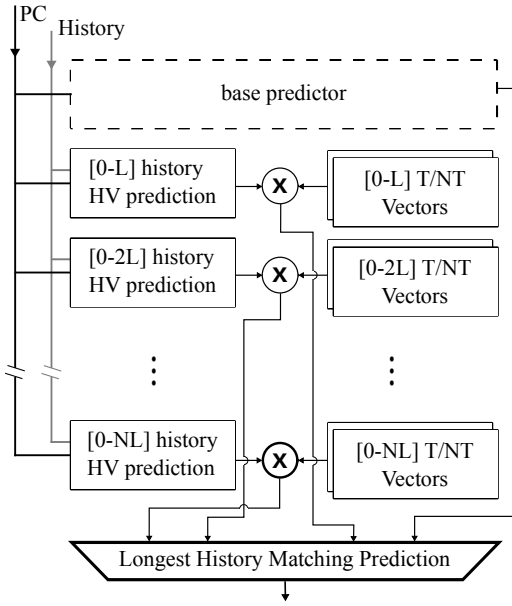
PC
History
base predictor
[0-L] history HV prediction
X
[0-L] T/NT Vectors
[0-2L] history HV prediction
X
[0-2L] T/NT Vectors
⋮
⋮
[0-NL] history HV prediction
X
[0-NL] T/NT Vectors
Longest History Matching Prediction